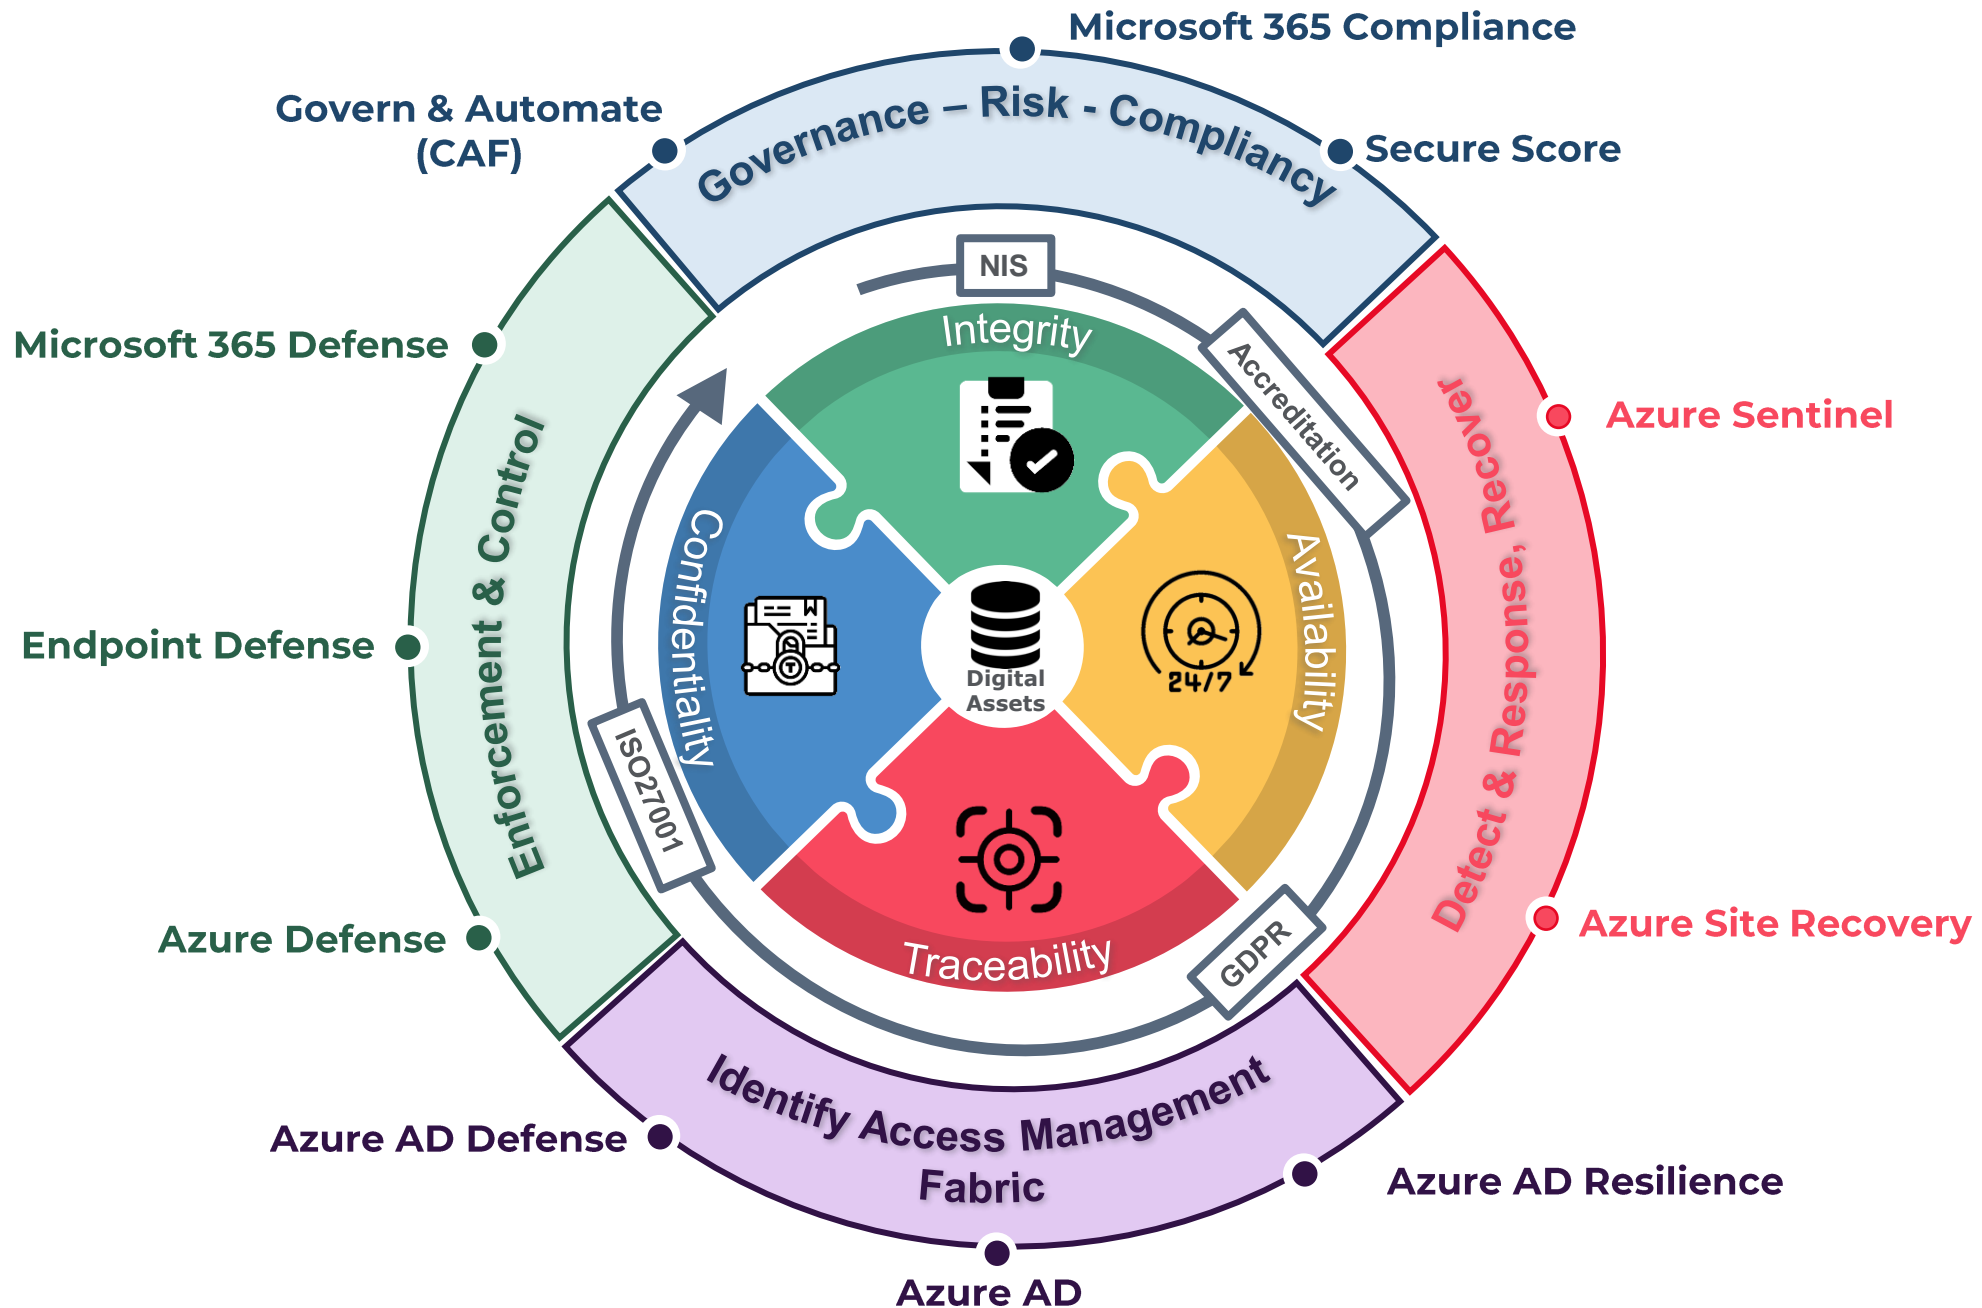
Microsoft 365 Compliance

Govern & Automate (CAF)

Governance – Risk - Compliancy

Secure Score

NIS

Microsoft 365 Defense

Integrity

Accreditation

Azure Sentinel

Detect & Response, Recover

Enforcement & Control

Confidentiality

Availability

Endpoint Defense

Digital Assets

24/7

ISO27001

Azure Defense

Traceability

GDPR

Azure Site Recovery

Identify Access Management Fabric

Azure AD Defense

Azure AD Resilience

Azure AD